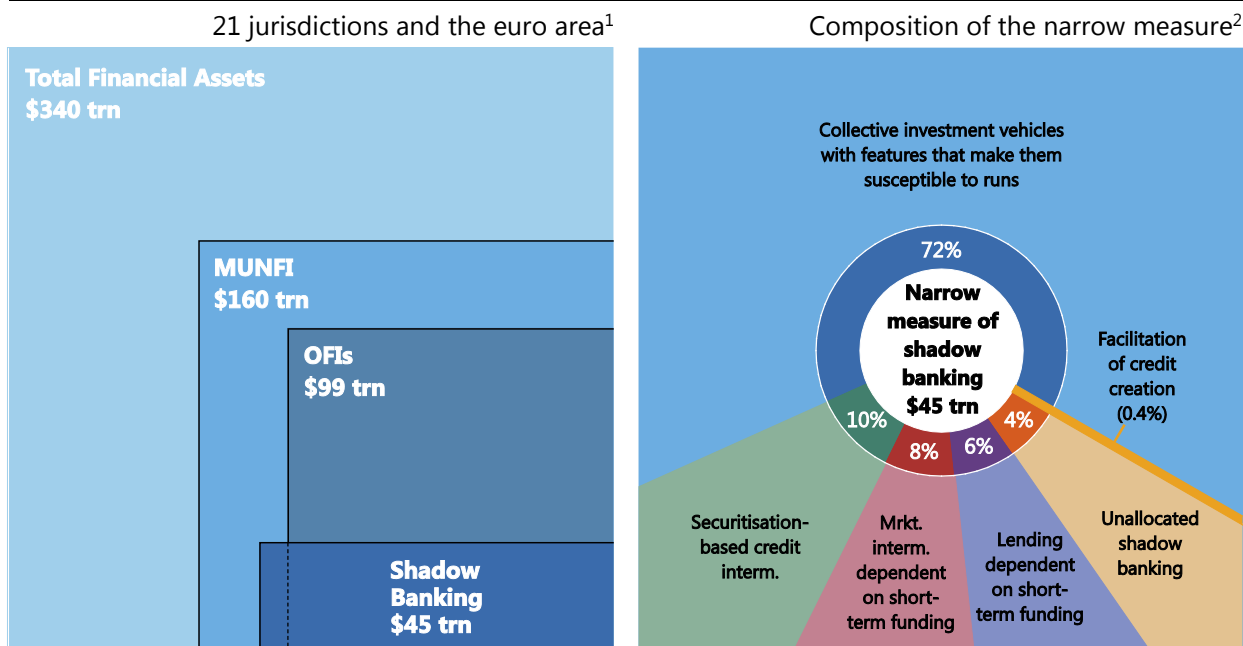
21 jurisdictions and the euro area$^1$

Total Financial Assets
$340 trn

MUNFI
$160 trn

OFIs
$99 trn

Shadow Banking
$45 trn

Composition of the narrow measure$^2$

Collective investment vehicles with features that make them susceptible to runs

72%

Narrow measure of shadow banking
$45 trn

Facilitation of credit creation
(0.4%)

10%

8%

6%

4%

Securitisation-based credit interm.

Mrkt. interm. dependent on short-term funding

Lending dependent on short-term funding

Unallocated shadow banking